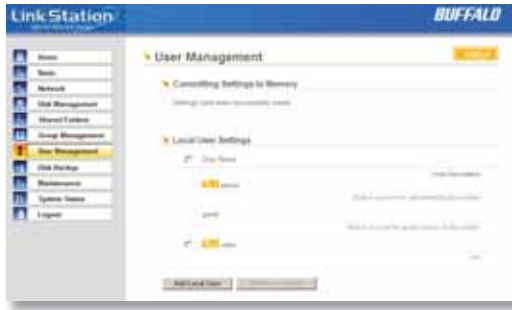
Link Station

BUFFALO

Home
Basic
Network
Disk Management
Shared Folders
Group Management
User Management
Disk Backup
Maintenance
System Status
Logout

User Management

Committing Settings to Memory

Settings have been successfully saved.

Local User Settings

User Name

User Description

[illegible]

guest

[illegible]

Add Local User

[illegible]